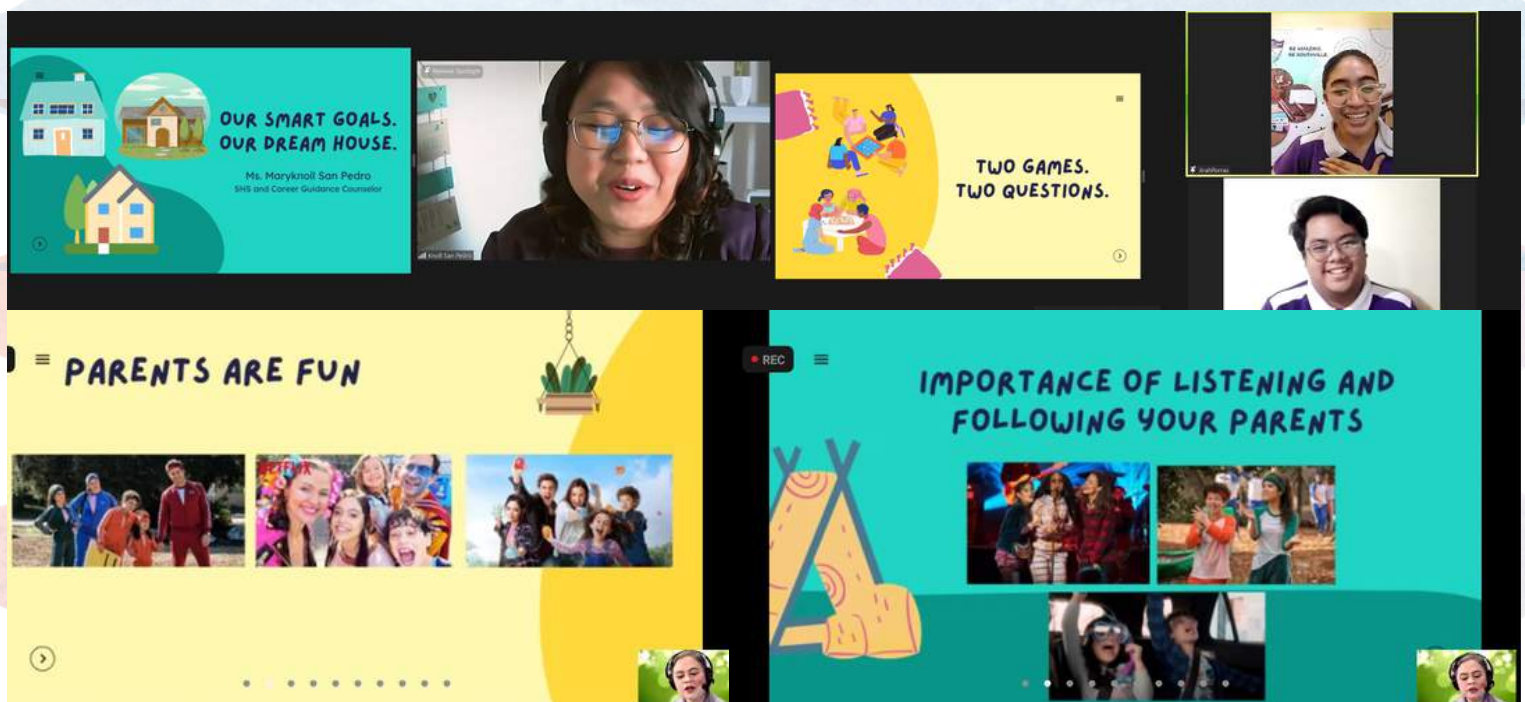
OUR SMART GOALS. OUR DREAM HOUSE.

Ms. Maryknoll San Pedro
SHS and Career Guidance Counselor

Knoll San Pedro

TWO GAMES. TWO QUESTIONS.

BE AMAZING
BE NOVEVALLE

PARENTS ARE FUN

REC

IMPORTANCE OF LISTENING AND FOLLOWING YOUR PARENTS